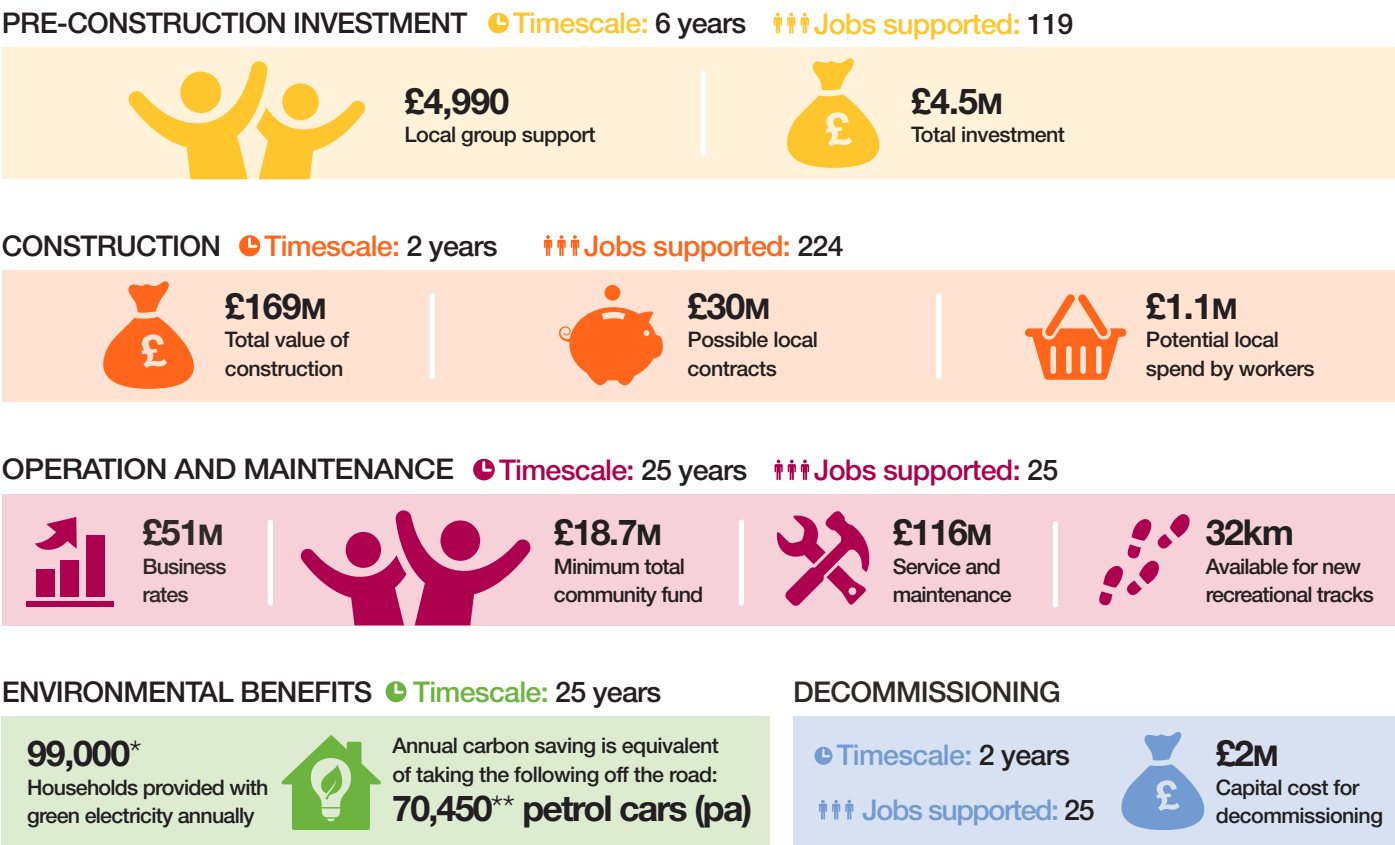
PRE-CONSTRUCTION INVESTMENT Timescale: 6 years Jobs supported: 119

£4,990
Local group support

£4.5M
Total investment

CONSTRUCTION Timescale: 2 years Jobs supported: 224

£169M
Total value of construction

£30M
Possible local contracts

£1.1M
Potential local spend by workers

OPERATION AND MAINTENANCE Timescale: 25 years Jobs supported: 25

£51M
Business rates

£18.7M
Minimum total community fund

£116M
Service and maintenance

32km
Available for new recreational tracks

ENVIRONMENTAL BENEFITS Timescale: 25 years

99,000*
Households provided with green electricity annually

Annual carbon saving is equivalent of taking the following off the road:
70,450** petrol cars (pa)

DECOMMISSIONING

Timescale: 2 years

Jobs supported: 25

£2M
Capital cost for decommissioning